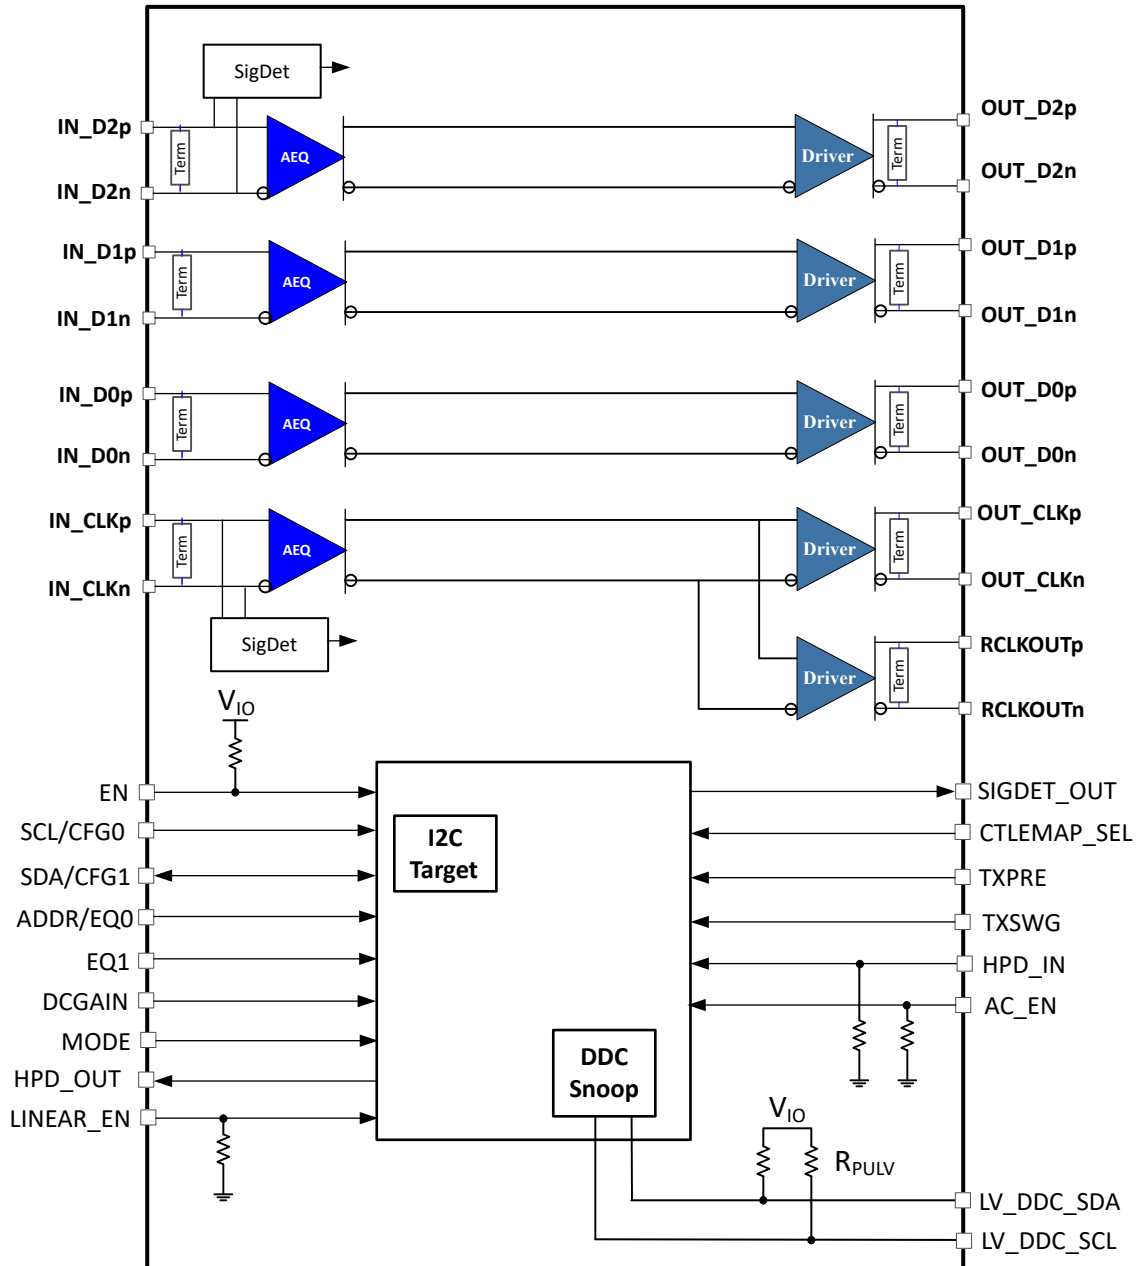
SigDet

IN_D2p
Term
AEQ
IN_D2n
Driver
Term
OUT_D2p
OUT_D2n

IN_D1p
Term
AEQ
IN_D1n
Driver
Term
OUT_D1p
OUT_D1n

IN_D0p
Term
AEQ
IN_D0n
Driver
Term
OUT_D0p
OUT_D0n

IN_CLKp
Term
AEQ
IN_CLKn
Driver
Term
OUT_CLKp
OUT_CLKn

SigDet

Driver
Term
RCLKOUTp
RCLKOUTn

$V_{IO}$

EN
SCL/CFG0
SDA/CFG1
ADDR/EQ0
EQ1
DCGAIN
MODE
HPD_OUT
LINEAR_EN

I2C Target

DDC Snoop

SIGDET_OUT
CTLEMAP_SEL
TXPRE
TXSWG
HPD_IN
AC_EN

$V_{IO}$
$R_{PULV}$

LV_DDC_SDA
LV_DDC_SCL